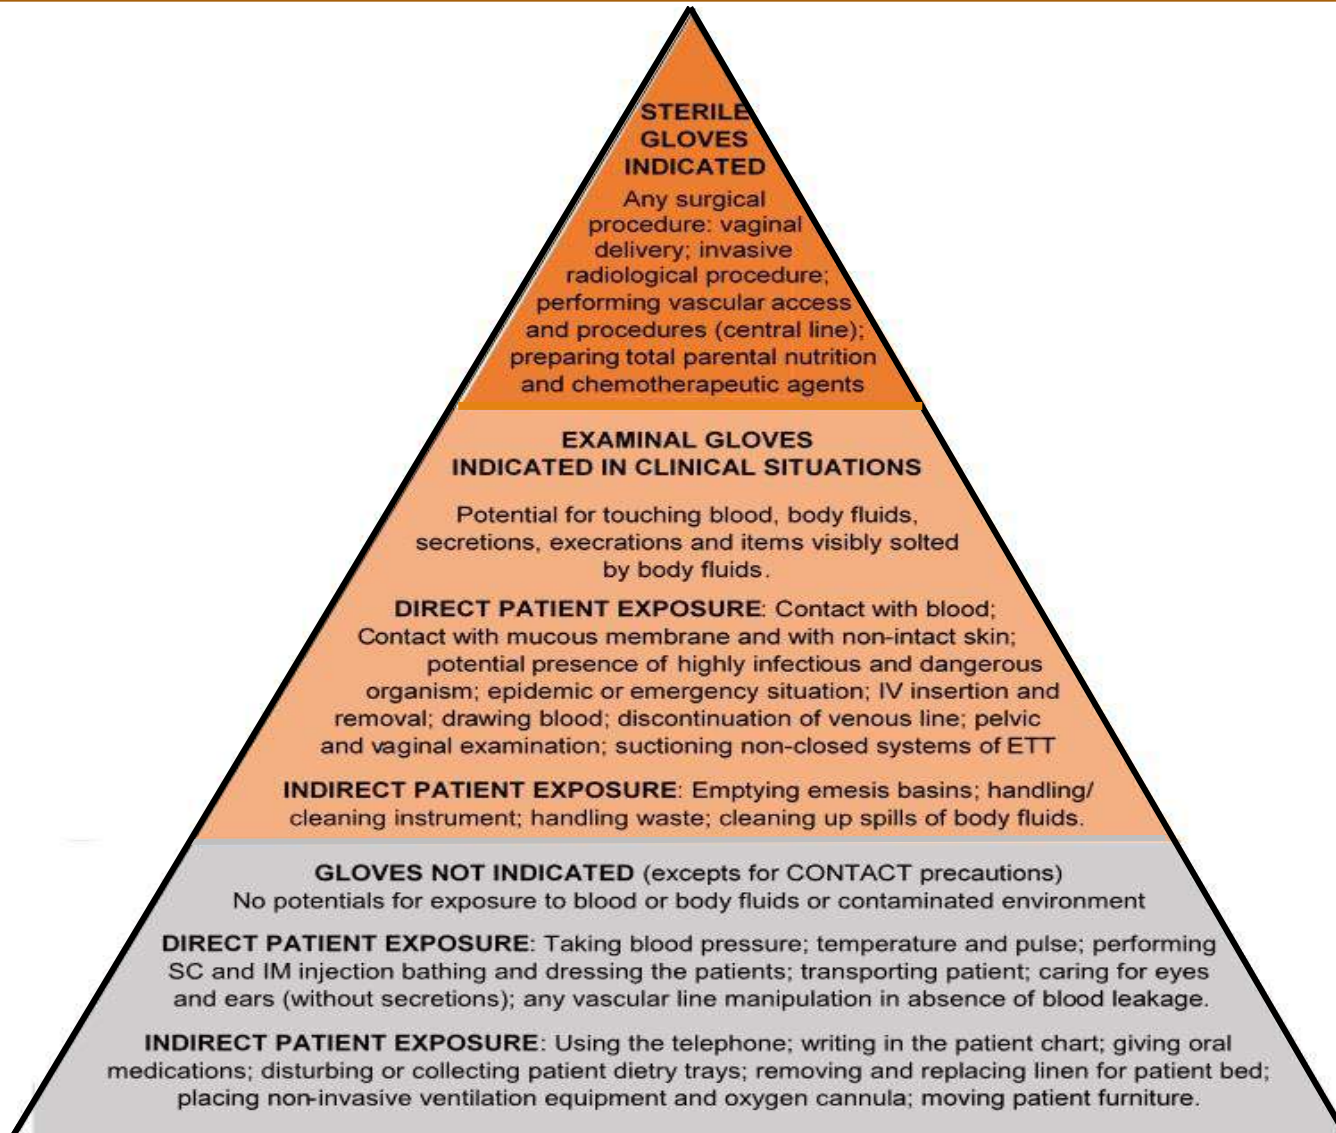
STERILE GLOVES INDICATED

Any surgical procedure: vaginal delivery; invasive radiological procedure; performing vascular access and procedures (central line); preparing total parental nutrition and chemotherapeutic agents

EXAMINAL GLOVES INDICATED IN CLINICAL SITUATIONS

Potential for touching blood, body fluids, secretions, execrations and items visibly solted by body fluids.

DIRECT PATIENT EXPOSURE: Contact with blood; Contact with mucous membrane and with non-intact skin; potential presence of highly infectious and dangerous organism; epidemic or emergency situation; IV insertion and removal; drawing blood; discontinuation of venous line; pelvic and vaginal examination; suctioning non-closed systems of ETT

INDIRECT PATIENT EXPOSURE: Emptying emesis basins; handling/ cleaning instrument; handling waste; cleaning up spills of body fluids.

GLOVES NOT INDICATED (excepts for CONTACT precautions)
No potentials for exposure to blood or body fluids or contaminated environment

DIRECT PATIENT EXPOSURE: Taking blood pressure; temperature and pulse; performing SC and IM injection bathing and dressing the patients; transporting patient; caring for eyes and ears (without secretions); any vascular line manipulation in absence of blood leakage.

INDIRECT PATIENT EXPOSURE: Using the telephone; writing in the patient chart; giving oral medications; disturbing or collecting patient dietry trays; removing and replacing linen for patient bed; placing non-invasive ventilation equipment and oxygen cannula; moving patient furniture.